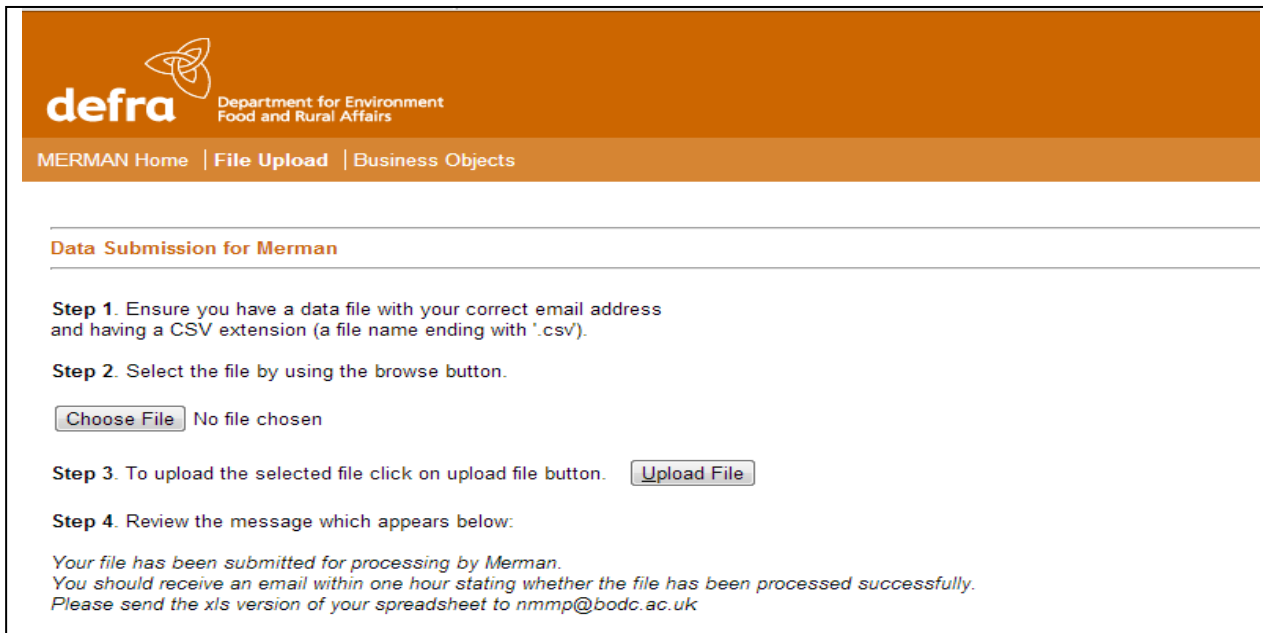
defra Department for Environment Food and Rural Affairs

MERMAN Home | File Upload | Business Objects

Data Submission for Merman

Step 1. Ensure you have a data file with your correct email address and having a CSV extension (a file name ending with '.csv').

Step 2. Select the file by using the browse button.

Choose File No file chosen

Step 3. To upload the selected file click on upload file button. Upload File

Step 4. Review the message which appears below:

Your file has been submitted for processing by Merman.
You should receive an email within one hour stating whether the file has been processed successfully.
Please send the xls version of your spreadsheet to nmmp@bodc.ac.uk